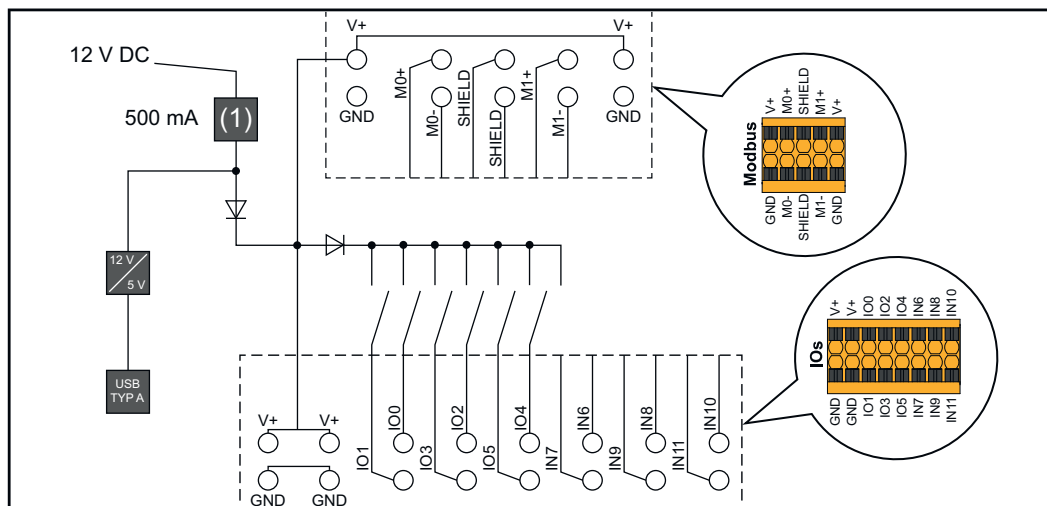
12 V DC

500 mA (1)

12 V
5 V

USB TYP A

V+ V+
M0+ SHIELD M1+
GND M0- SHIELD M1- GND

Modbus
V+ M0+ SHIELD M1+ V+
GND M0- SHIELD M1- GND

V+ V+
GND GND
IO0 IO2 IO4 IN6 IN8 IN10
IO1 IO3 IO5 IN7 IN9 IN11

IOs
V+ V+ IO0 IO2 IO4 IN6 IN8 IN10
GND GND IO1 IO3 IO5 IN7 IN9 IN11